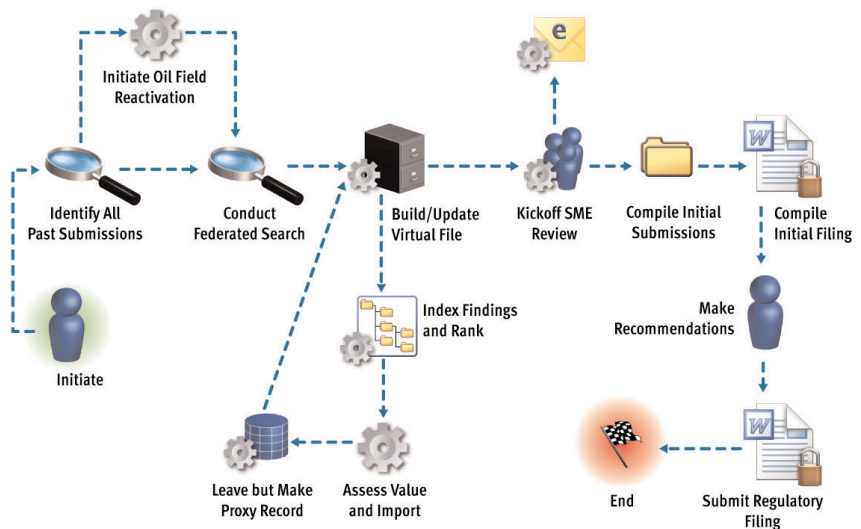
Initiate Oil Field Reactivation

Identify All Past Submissions

Conduct Federated Search

Build/Update Virtual File

Kickoff SME Review

Compile Initial Submissions

Compile Initial Filing

Initiate

Index Findings and Rank

Make Recommendations

Leave but Make Proxy Record

Assess Value and Import

End

Submit Regulatory Filing